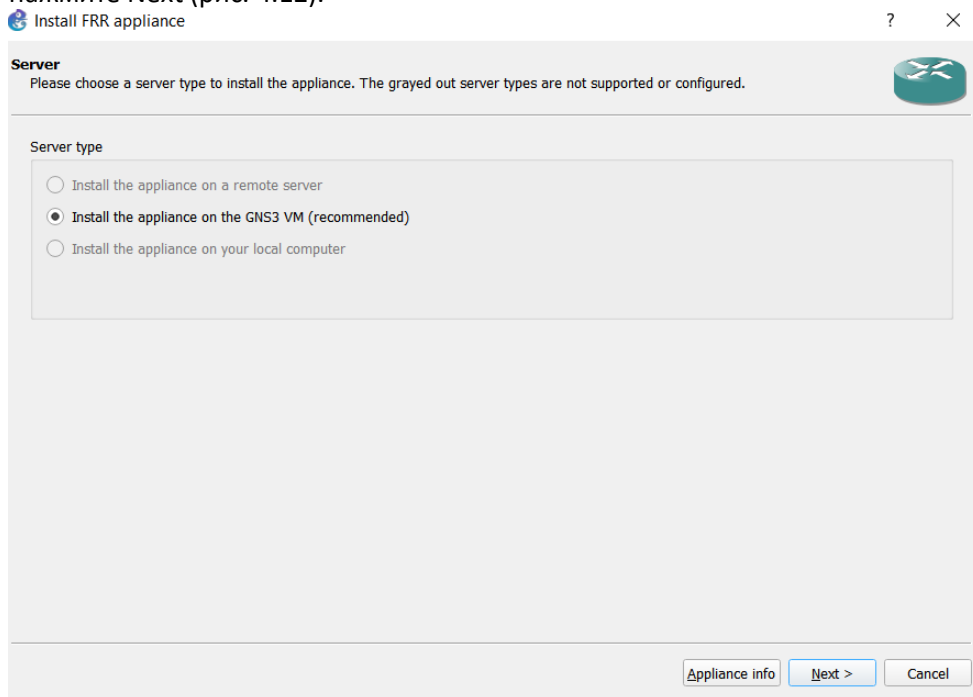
Install FRR appliance

?

Server
Please choose a server type to install the appliance. The grayed out server types are not supported or configured.

Server type

Install the appliance on a remote server

Install the appliance on the GNS3 VM (recommended)

Install the appliance on your local computer

Appliance info

Next >

Cancel